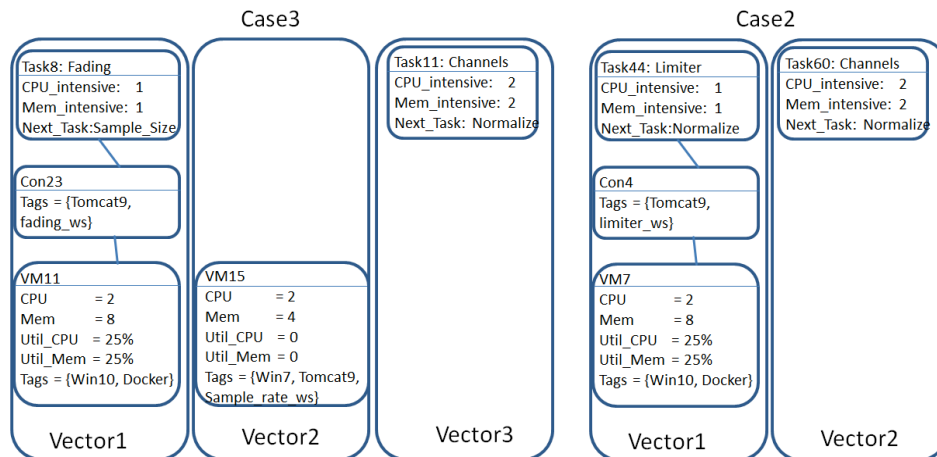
Case3

Task8: Fading
CPU_intensive: 1
Mem_intensive: 1
Next_Task:Sample_Size

Con23
Tags = {Tomcat9, fading_ws}

VM11
CPU = 2
Mem = 8
Util_CPU = 25%
Util_Mem = 25%
Tags = {Win10, Docker}

Vector1

VM15
CPU = 2
Mem = 4
Util_CPU = 0
Util_Mem = 0
Tags = {Win7, Tomcat9, Sample_rate_ws}

Vector2

Task11: Channels
CPU_intensive: 2
Mem_intensive: 2
Next_Task: Normalize

Vector3

Case2

Task44: Limiter
CPU_intensive: 1
Mem_intensive: 1
Next_Task:Normalize

Con4
Tags = {Tomcat9, limiter_ws}

VM7
CPU = 2
Mem = 8
Util_CPU = 25%
Util_Mem = 25%
Tags = {Win10, Docker}

Vector1

Task60: Channels
CPU_intensive: 2
Mem_intensive: 2
Next_Task: Normalize

Vector2